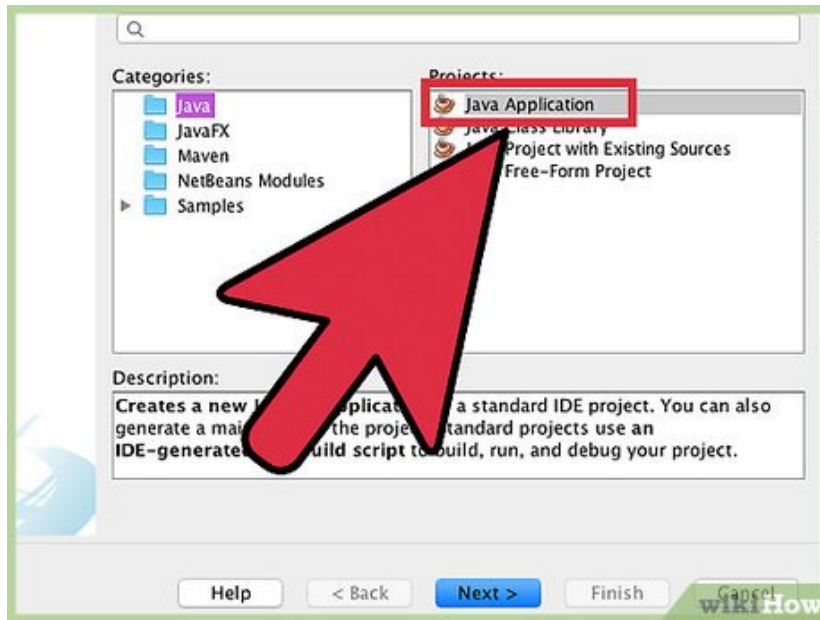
Categories:

Java
JavaFX
Maven
NetBeans Modules
Samples

Projects:

Java Application
Java Class Library
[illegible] Project with Existing Sources
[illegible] Free-Form Project

Description:

Creates a new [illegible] applicat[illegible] a standard IDE project. You can also generate a mai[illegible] the proje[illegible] standard projects use an IDE-generate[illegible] uild script to build, run, and debug your project.

Help
< Back
Next >
Finish
Cancel

wikiHow